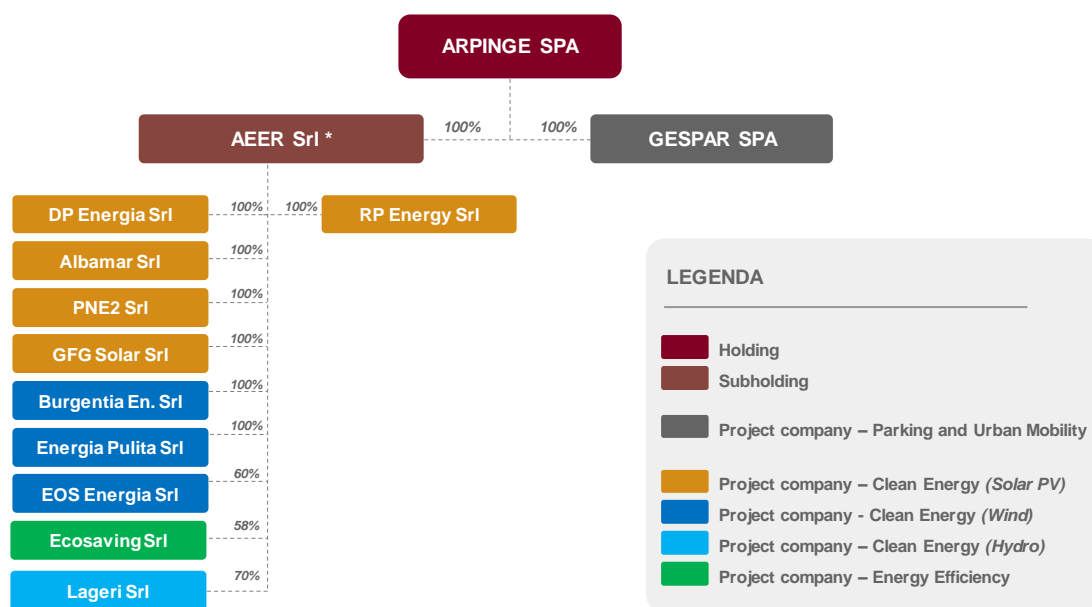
ARPINGE SPA

AEER Srl *

100%

100%

GESPAR SPA

DP Energia Srl

100%

100%

RP Energy Srl

Albamar Srl

100%

PNE2 Srl

100%

GFG Solar Srl

100%

Burgentia En. Srl

100%

Energia Pulita Srl

100%

EOS Energia Srl

60%

Ecosaving Srl

58%

Lageri Srl

70%

LEGENDA

Holding

Subholding

Project company – Parking and Urban Mobility

Project company – Clean Energy *(Solar PV)*

Project company - Clean Energy *(Wind)*

Project company – Clean Energy *(Hydro)*

Project company – Energy Efficiency